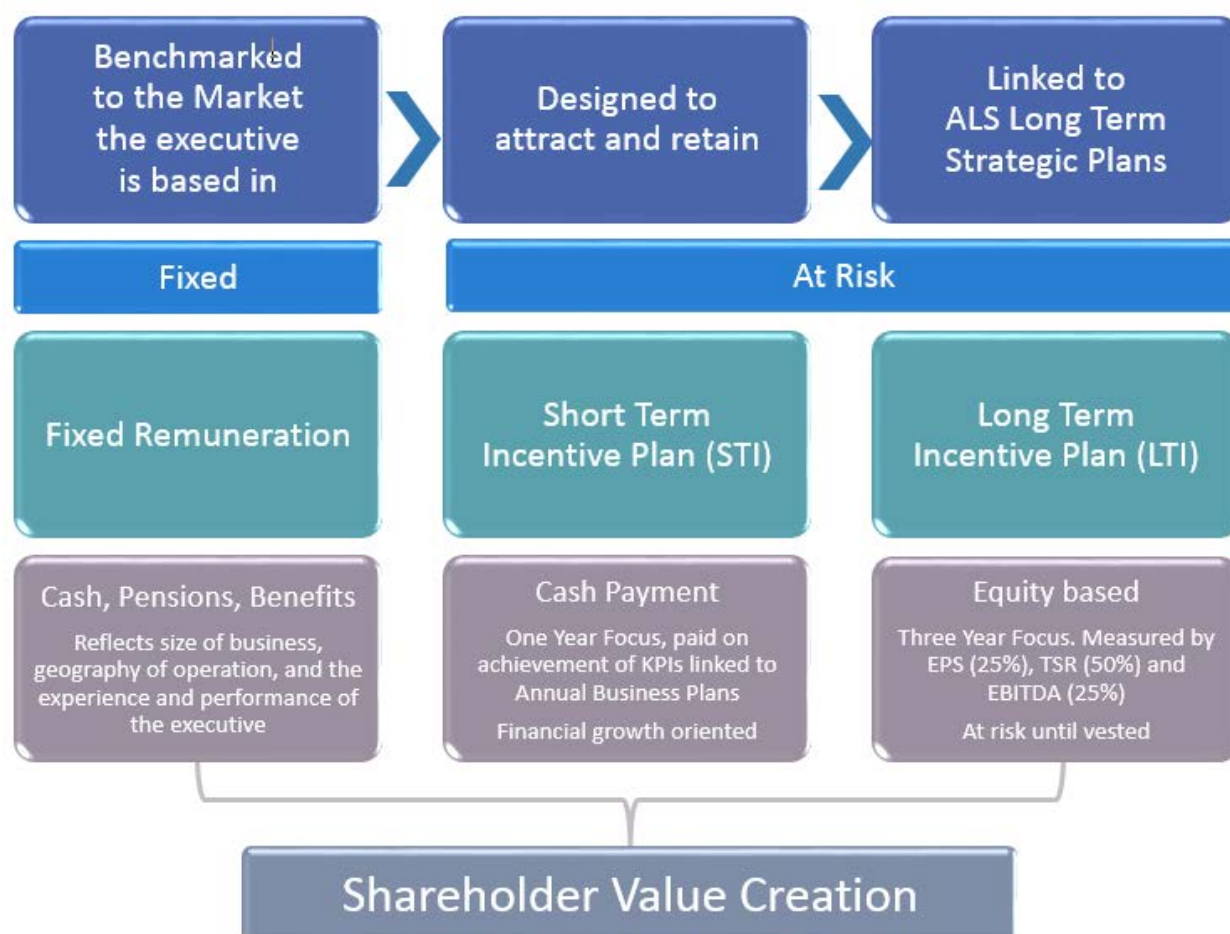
Benchmarked to the Market the executive is based in

Designed to attract and retain

Linked to ALS Long Term Strategic Plans

Fixed

At Risk

Fixed Remuneration

Short Term Incentive Plan (STI)

Long Term Incentive Plan (LTI)

Cash, Pensions, Benefits

Reflects size of business, geography of operation, and the experience and performance of the executive

Cash Payment

One Year Focus, paid on achievement of KPIs linked to Annual Business Plans

Financial growth oriented

Equity based

Three Year Focus. Measured by EPS (25%), TSR (50%) and EBITDA (25%)

At risk until vested

Shareholder Value Creation